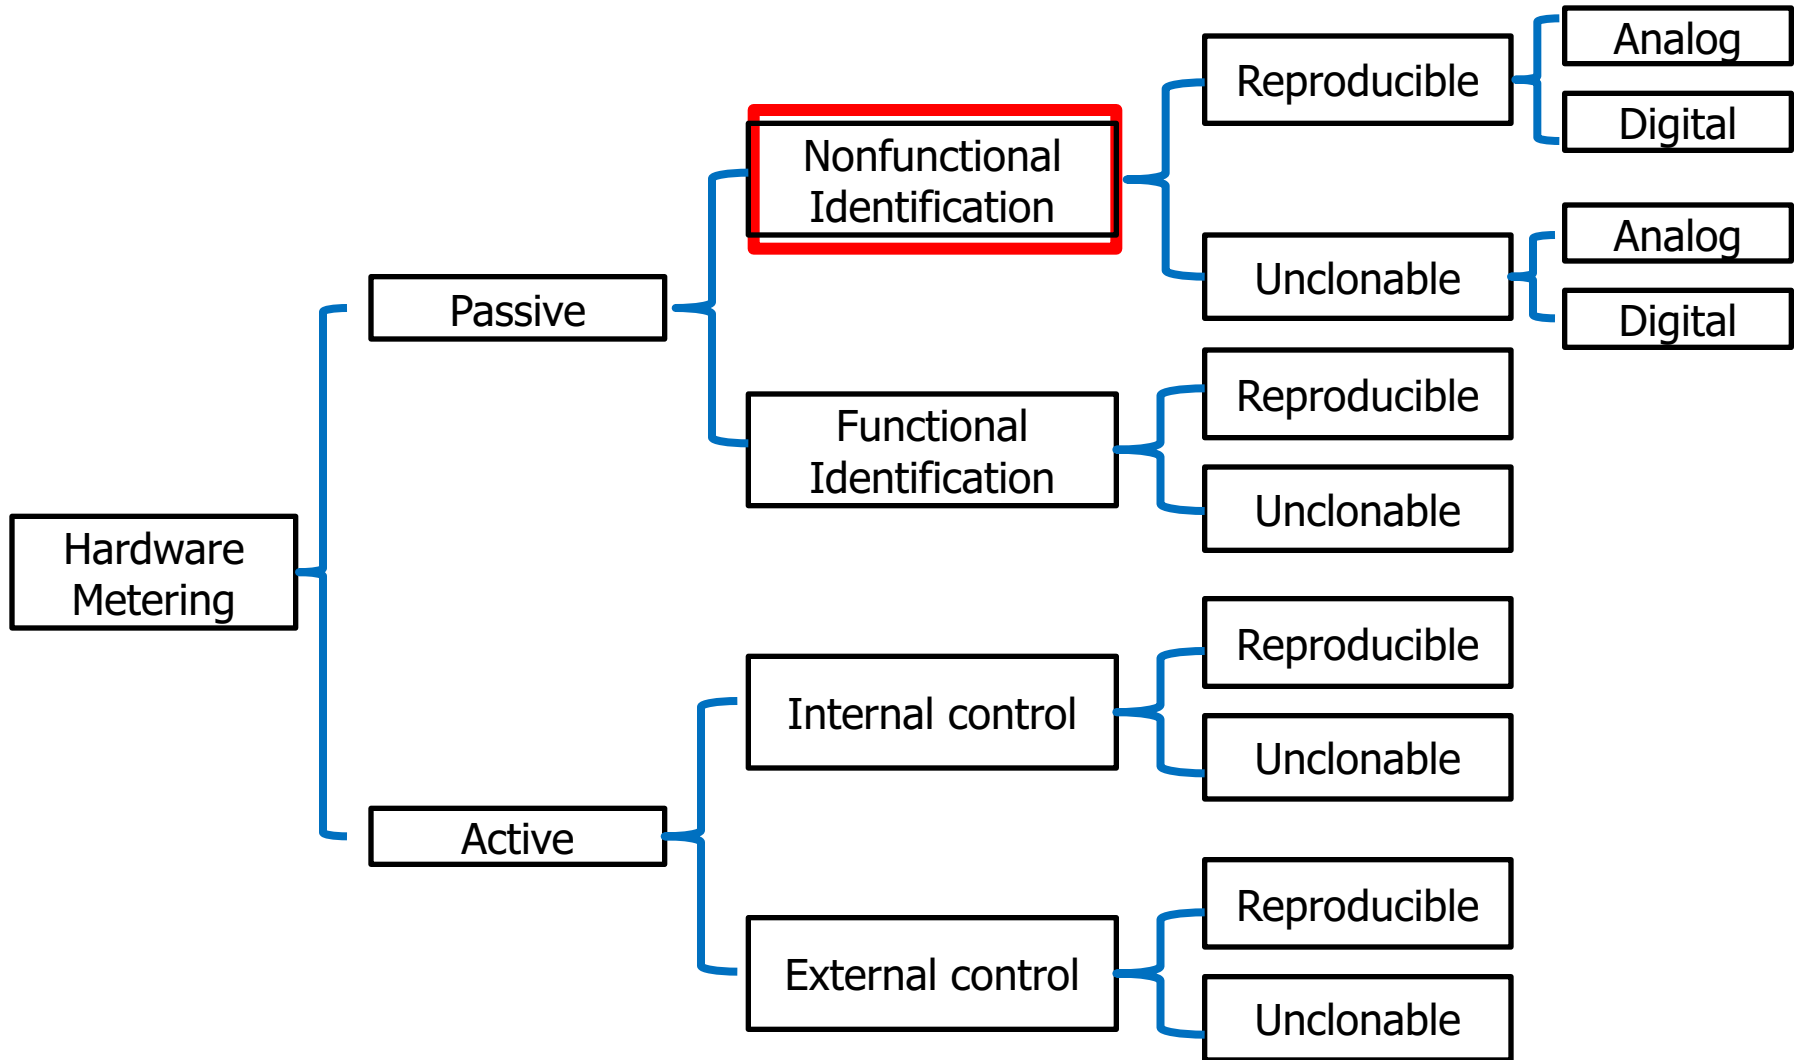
Hardware Metering

Passive

Nonfunctional Identification

Reproducible

Analog

Digital

Unclonable

Analog

Digital

Functional Identification

Reproducible

Unclonable

Active

Internal control

Reproducible

Unclonable

External control

Reproducible

Unclonable